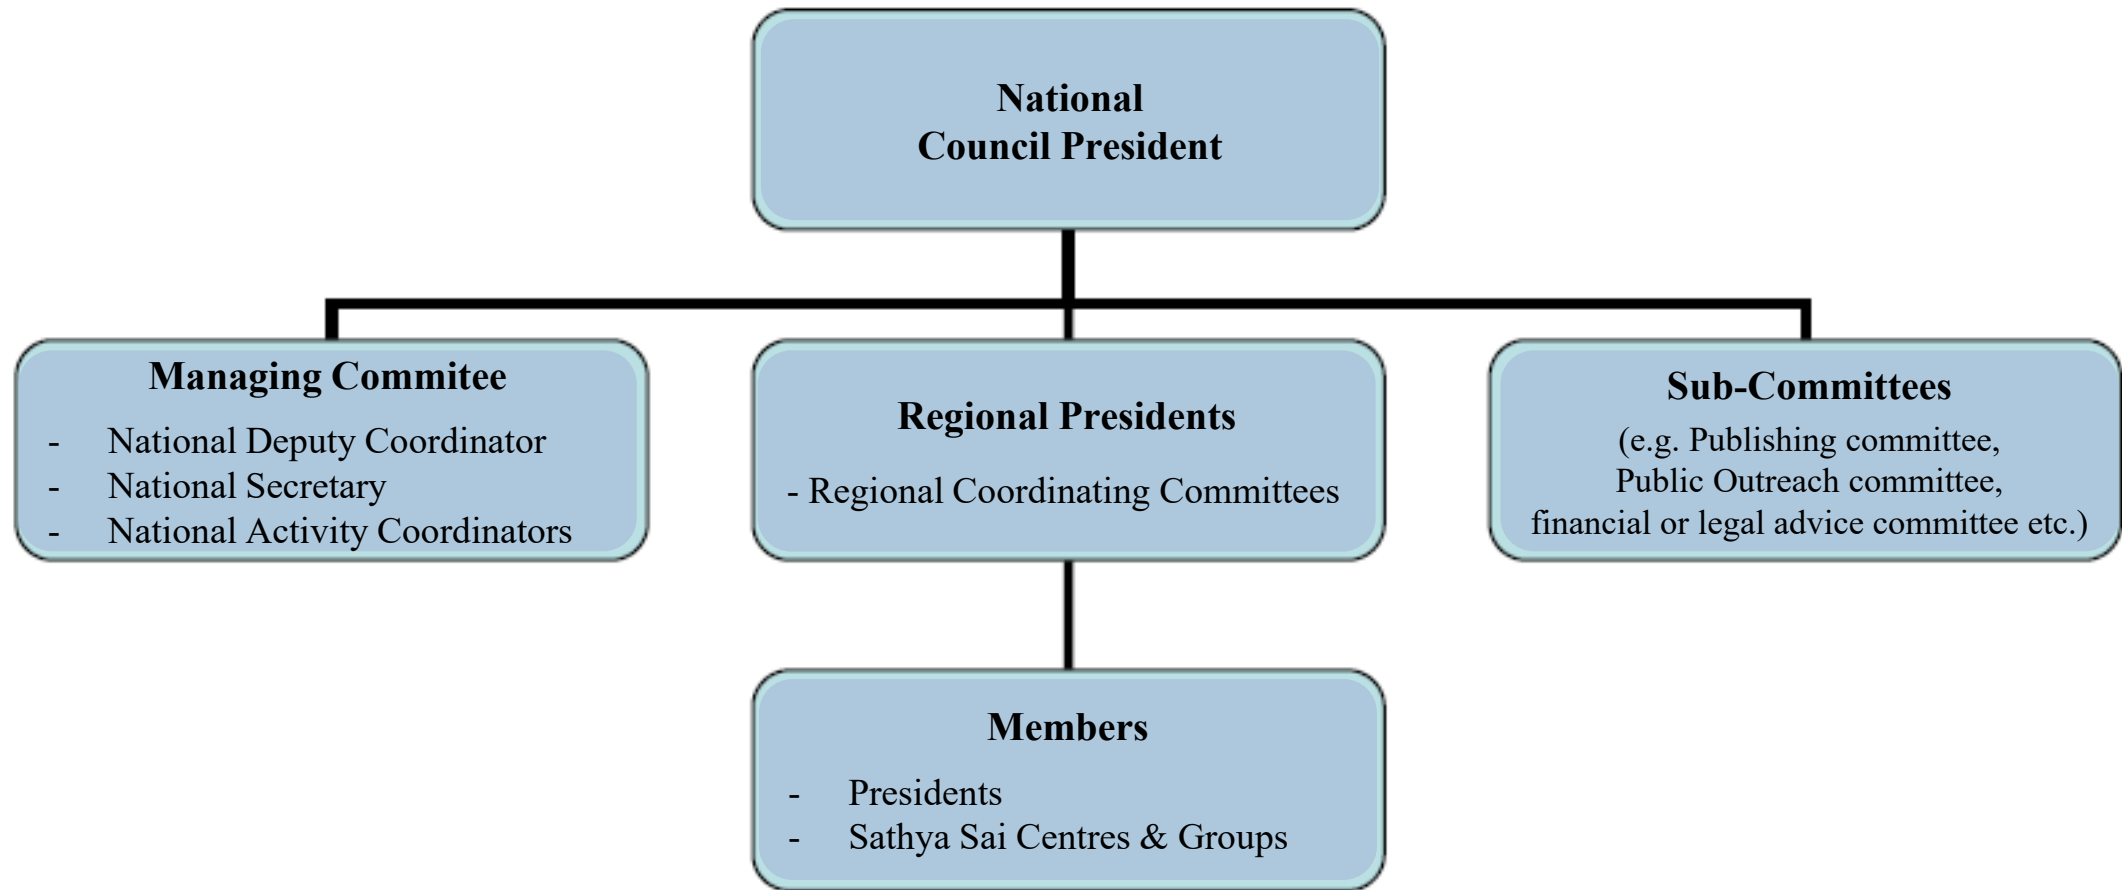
National
Council President

Managing Commitee
- National Deputy Coordinator
- National Secretary
- National Activity Coordinators

Regional Presidents
- Regional Coordinating Committees

Sub-Committees
(e.g. Publishing committee,
Public Outreach committee,
financial or legal advice committee etc.)

Members
- Presidents
- Sathya Sai Centres & Groups